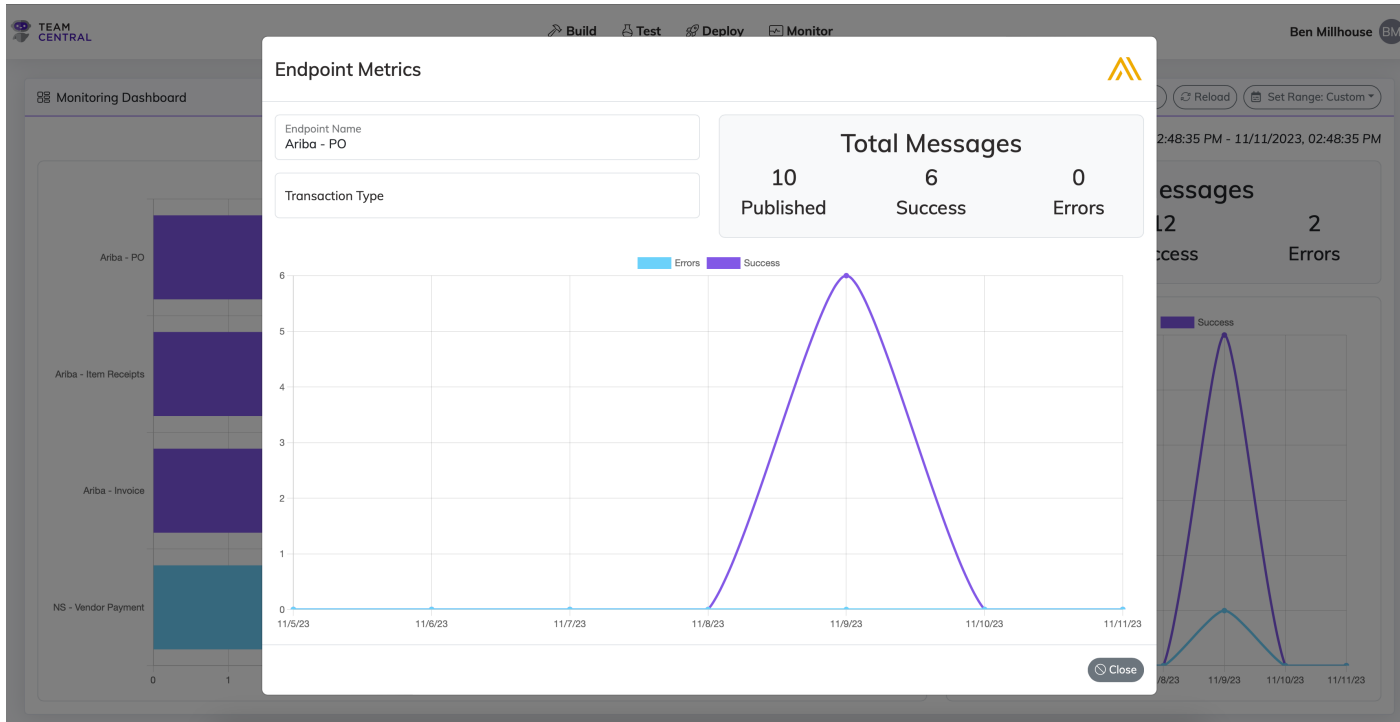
TEAM CENTRAL

Build Test Deploy Monitor

Ben Millhouse BM

Monitoring Dashboard

Reload Set Range: Custom

2:48:35 PM - 11/11/2023, 02:48:35 PM

essages

12 2

ccess Errors

Success

Ariba - PO

Ariba - Item Receipts

Ariba - Invoice

NS - Vendor Payment

0 1

/8/23 11/9/23 11/10/23 11/11/23

Endpoint Metrics

Endpoint Name
Ariba - PO

Transaction Type

Total Messages

| 10 | 6 | 0 |
|---|---|---|
| Published | Success | Errors |

Errors Success

6
5
4
3
2
1
0

11/5/23 11/6/23 11/7/23 11/8/23 11/9/23 11/10/23 11/11/23

Close